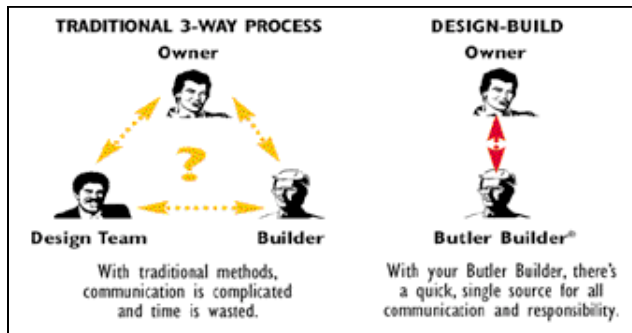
TRADITIONAL 3-WAY PROCESS

Owner

?

Design Team

Builder

With traditional methods, communication is complicated and time is wasted.

DESIGN-BUILD

Owner

Butler Builder®

With your Butler Builder, there's a quick, single source for all communication and responsibility.